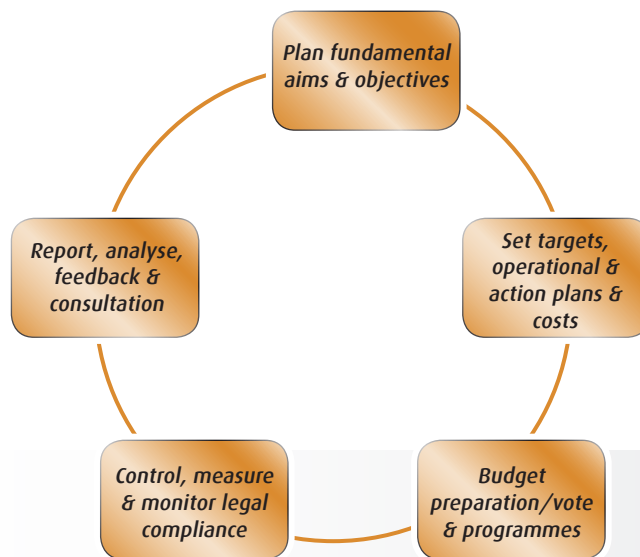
Plan fundamental aims & objectives

Set targets, operational & action plans & costs

Budget preparation/vote & programmes

Control, measure & monitor legal compliance

Report, analyse, feedback & consultation